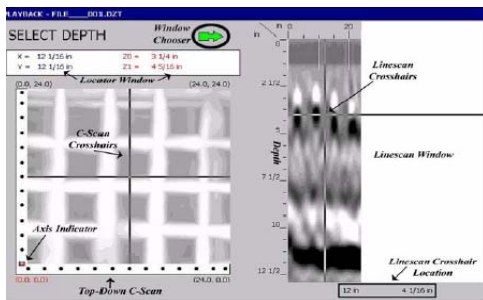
PLAYBACK - FILE____003.DZT

SELECT DEPTH

Window Chooser

X = 12 1/16 in
Y = 12 1/16 in
Z0 = 3 1/4 in
Z1 = 4 5/16 in

Locator Window

(0.0, 24.0)

(24.0, 24.0)

C-Scan Crosshairs

Axis Indicator

(0.0, 0.0)

(24.0, 0.0)

Top-Down C-Scan

in 0 20

in

0

2 1/2

5

Depth

7 1/2

10

12 1/2

Linescan Crosshairs

Linescan Window

Linescan Crosshair Location

12 in 4 1/16 in